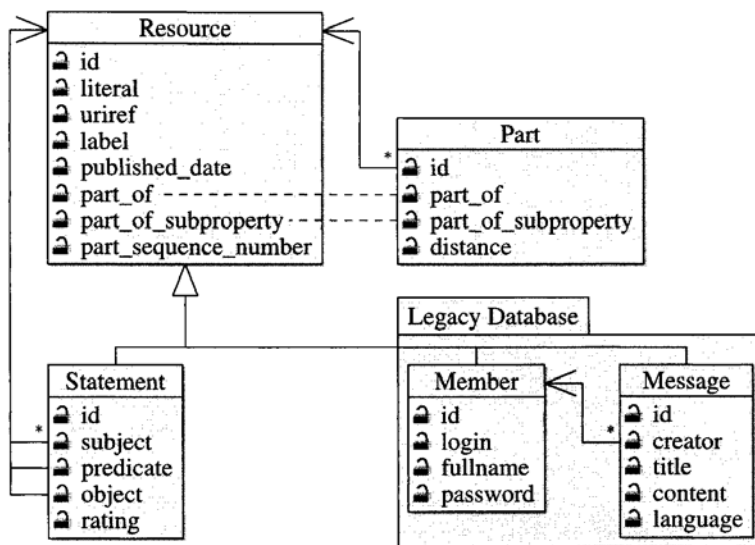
Resource
id
literal
uriref
label
published_date
part_of
part_of_subproperty
part_sequence_number

Part
*
id
part_of
part_of_subproperty
distance

Legacy Database

Statement
*
id
subject
predicate
object
rating

Member
id
login
fullname
password

Message
*
id
creator
title
content
language